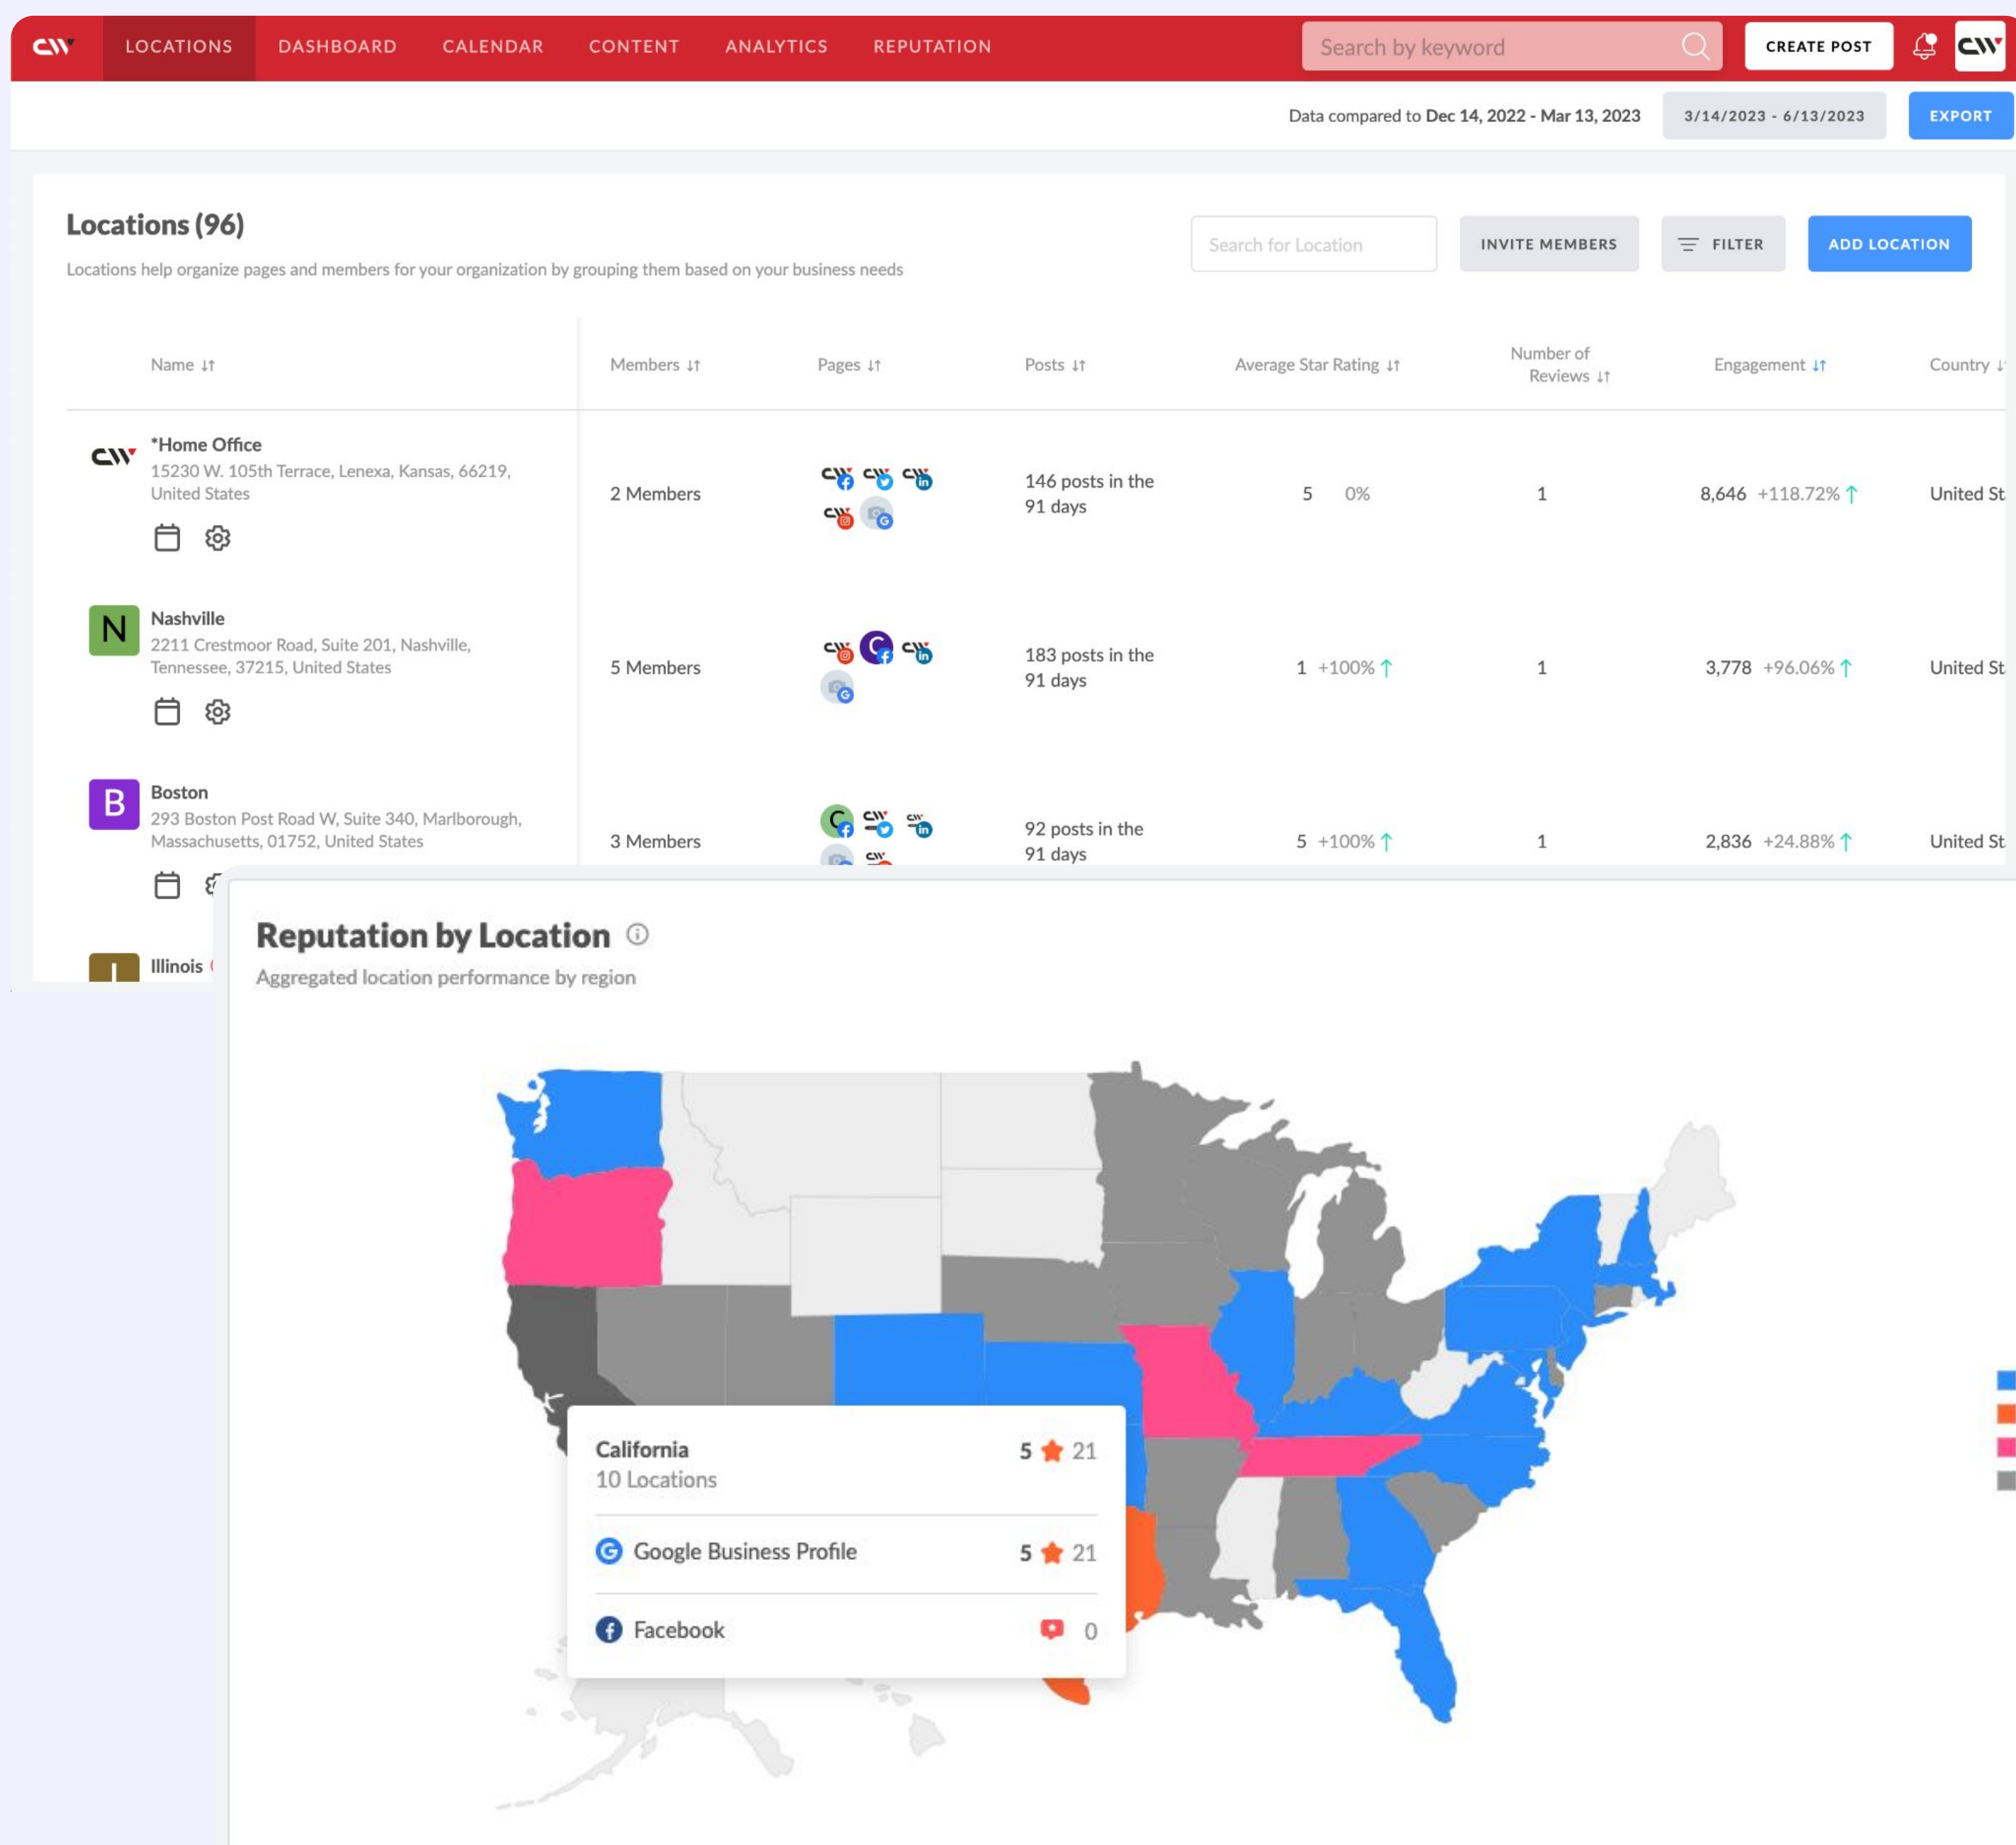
LOCATIONS DASHBOARD CALENDAR CONTENT ANALYTICS REPUTATION

Search by keyword

CREATE POST

Data compared to Dec 14, 2022 - Mar 13, 2023

3/14/2023 - 6/13/2023

EXPORT

Locations (96)

Locations help organize pages and members for your organization by grouping them based on your business needs

Search for Location

INVITE MEMBERS

FILTER

ADD LOCATION

| Name | Members | Pages | Posts | Average Star Rating | Number of Reviews | Engagement | Country |
|---|---|---|---|---|---|---|---|
| *Home Office 15230 W. 105th Terrace, Lenexa, Kansas, 66219, United States | 2 Members | | 146 posts in the 91 days | 5 0% | 1 | 8,646 +118.72% | United St |
| Nashville 2211 Crestmoor Road, Suite 201, Nashville, Tennessee, 37215, United States | 5 Members | | 183 posts in the 91 days | 1 +100% | 1 | 3,778 +96.06% | United St |
| Boston 293 Boston Post Road W, Suite 340, Marlborough, Massachusetts, 01752, United States | 3 Members | | 92 posts in the 91 days | 5 +100% | 1 | 2,836 +24.88% | United St |
| Illinois | | | | | | | |

Reputation by Location

Aggregated location performance by region

California 5 21
10 Locations

Google Business Profile 5 21

Facebook 0